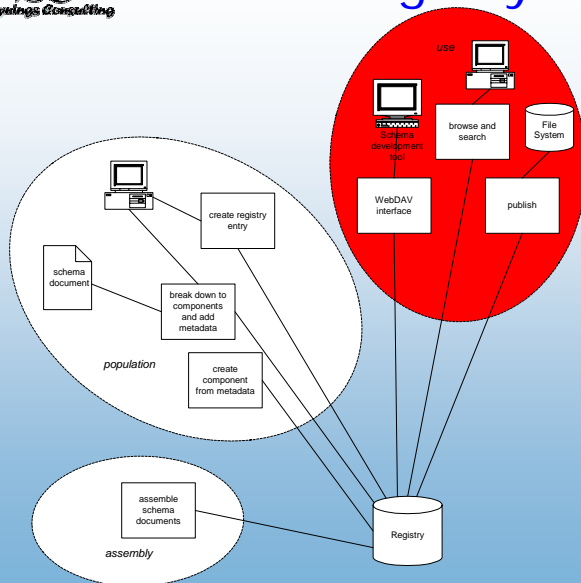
yulnes Consulting

use

Schema development tool

browse and search

File System

WebDAV interface

publish

create registry entry

schema document

break down to components and add metadata

population

create component from metadata

assemble schema documents

assembly

Registry